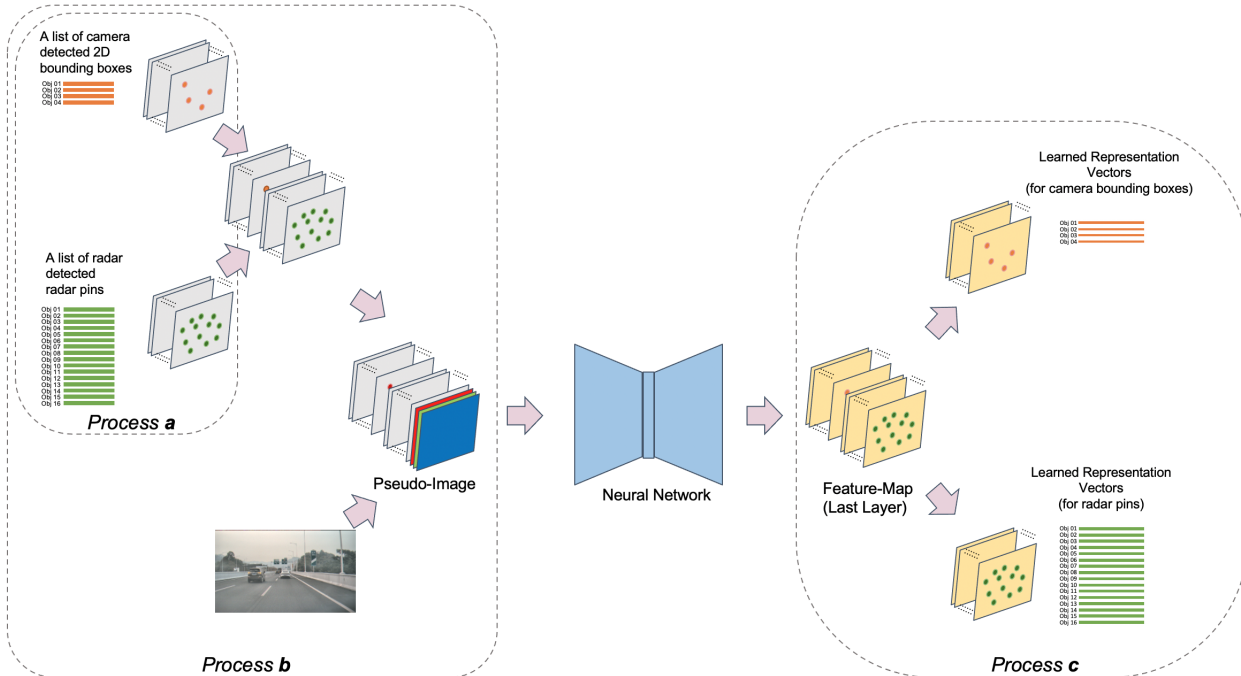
A list of camera detected 2D bounding boxes

Obj 01
Obj 02
Obj 03
Obj 04

A list of radar detected radar pins

Obj 01
Obj 02
Obj 03
Obj 04
Obj 05
Obj 06
Obj 07
Obj 08
Obj 09
Obj 10
Obj 11
Obj 12
Obj 13
Obj 14
Obj 15
Obj 16

Process *a*

Pseudo-Image

Process *b*

Neural Network

Learned Representation Vectors (for camera bounding boxes)

Obj 01
Obj 02
Obj 03
Obj 04

Feature-Map (Last Layer)

Learned Representation Vectors (for radar pins)

Obj 01
Obj 02
Obj 03
Obj 04
Obj 05
Obj 06
Obj 07
Obj 08
Obj 09
Obj 10
Obj 11
Obj 12
Obj 13
Obj 14
Obj 15
Obj 16

Process *c*